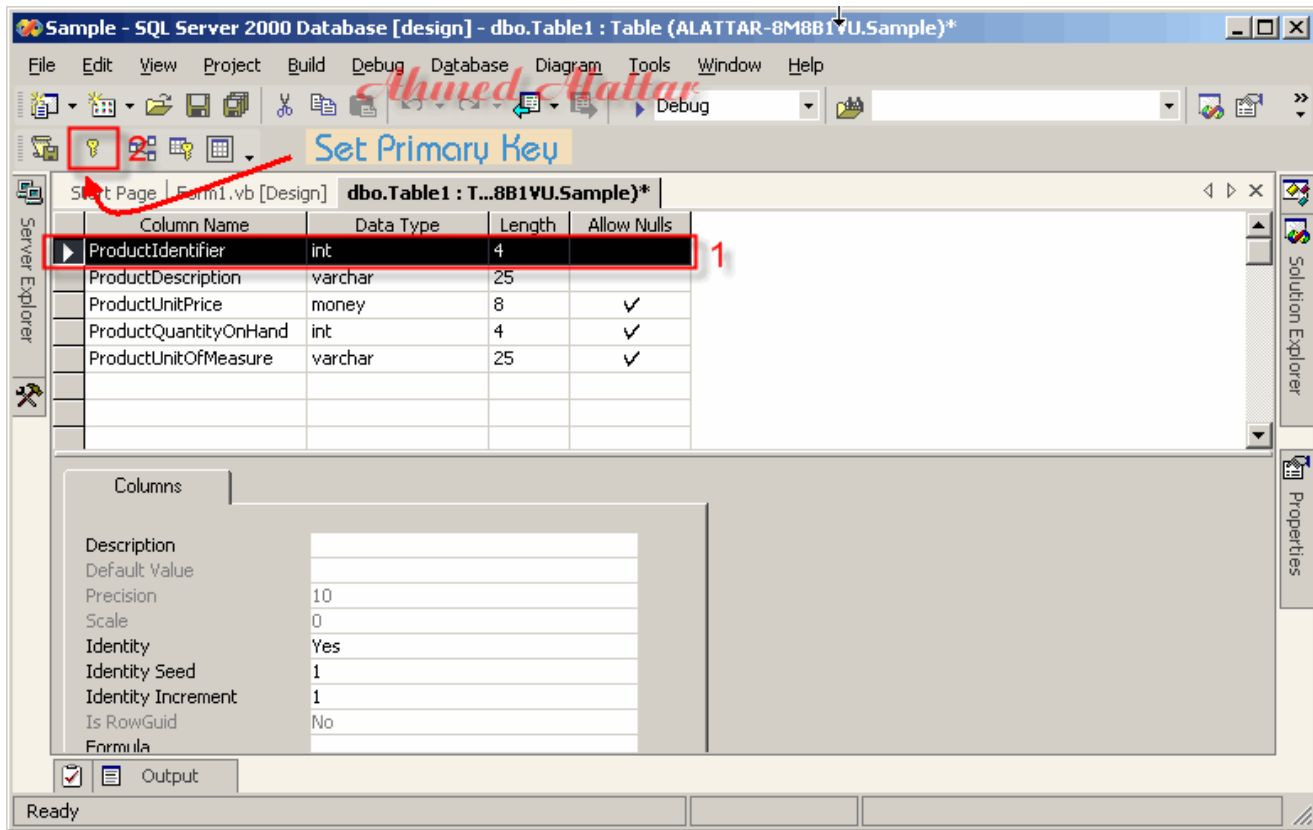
Sample - SQL Server 2000 Database [design] - dbo.Table1 : Table (ALATTAR-8M8B1VU.Sample)*

File Edit View Project Build Debug Database Diagram Tools Window Help

Ahmed Alattar

Debug

2 Set Primary Key

Server Explorer

St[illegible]t Page | F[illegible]rm1.vb [Design] | dbo.Table1 : T...8B1VU.Sample)*

| | Column Name | Data Type | Length | Allow Nulls |
|---|---|---|---|---|
| ▶ | ProductIdentifier | int | 4 | |
| | ProductDescription | varchar | 25 | |
| | ProductUnitPrice | money | 8 | ✓ |
| | ProductQuantityOnHand | int | 4 | ✓ |
| | ProductUnitOfMeasure | varchar | 25 | ✓ |

1

Solution Explorer

Properties

Columns

| | |
|---|---|
| Description | |
| Default Value | |
| Precision | 10 |
| Scale | 0 |
| Identity | Yes |
| Identity Seed | 1 |
| Identity Increment | 1 |
| Is RowGuid | No |
| Formula | |

Output

Ready